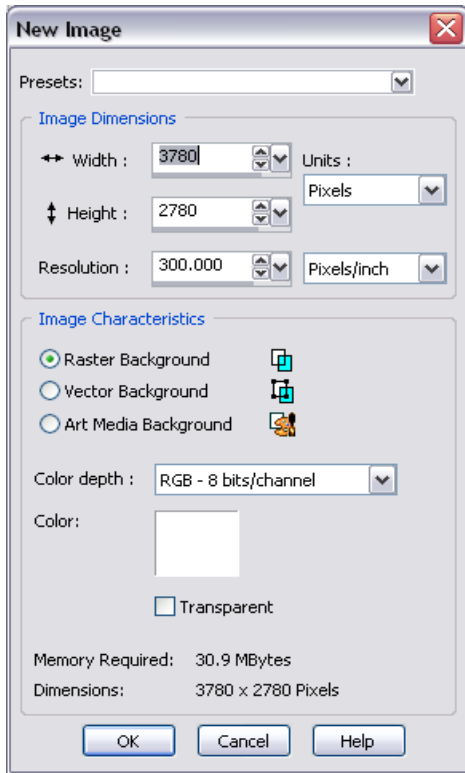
New Image

Presets:

Image Dimensions

Width : 3780

Units :

Pixels

Height : 2780

Resolution : 300.000

Pixels/inch

Image Characteristics

Raster Background

Vector Background

Art Media Background

Color depth : RGB - 8 bits/channel

Color:

Transparent

Memory Required: 30.9 MBytes

Dimensions: 3780 x 2780 Pixels

OK

Cancel

Help